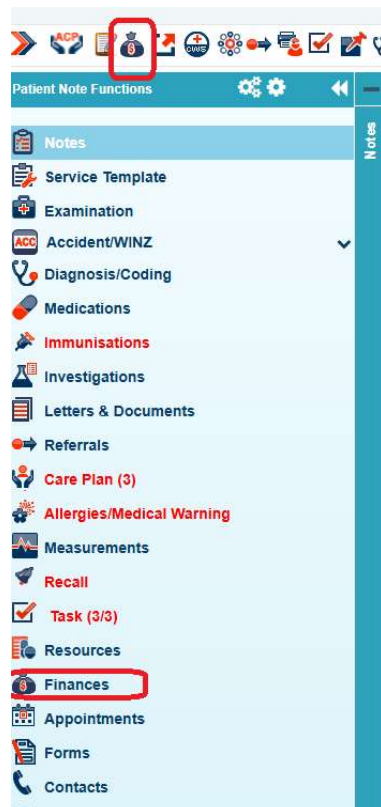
ACP

Patient Note Functions

Notes

Notes
Service Template
Examination
ACC Accident/WINZ
Diagnosis/Coding
Medications
Immunisations
Investigations
Letters & Documents
Referrals
Care Plan (3)
Allergies/Medical Warning
Measurements
Recall
Task (3/3)
Resources
Finances
Appointments
Forms
Contacts